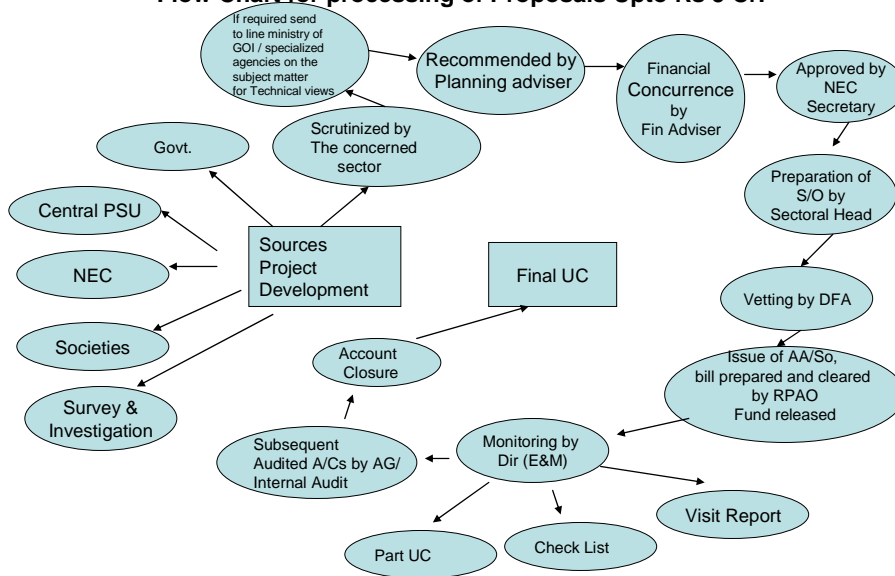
Flow Chart for processing of Proposals Upto Rs 5 Cr

If required send to line ministry of GOI / specialized agencies on the subject matter for Technical views

Recommended by Planning adviser

Financial Concurrence by Fin Adviser

Approved by NEC Secretary

Govt.

Scrutinized by The concerned sector

Preparation of S/O by Sectoral Head

Central PSU

Sources Project Development

Final UC

NEC

Vetting by DFA

Societies

Account Closure

Issue of AA/So, bill prepared and cleared by RPAO Fund released

Survey & Investigation

Subsequent Audited A/Cs by AG/ Internal Audit

Monitoring by Dir (E&M)

Visit Report

Part UC

Check List